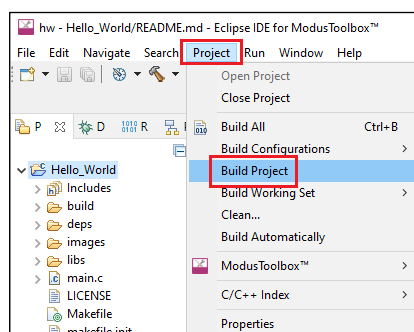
hw - Hello_World/README.md - Eclipse IDE for ModusToolbox™

File Edit Navigate Search Project Run Window Help

P D R

Hello_World
Includes
build
deps
images
libs
main.c
LICENSE
Makefile
makefile.init

Open Project
Close Project
Build All Ctrl+B
Build Configurations
Build Project
Build Working Set
Clean...
Build Automatically
ModusToolbox™
C/C++ Index
Properties